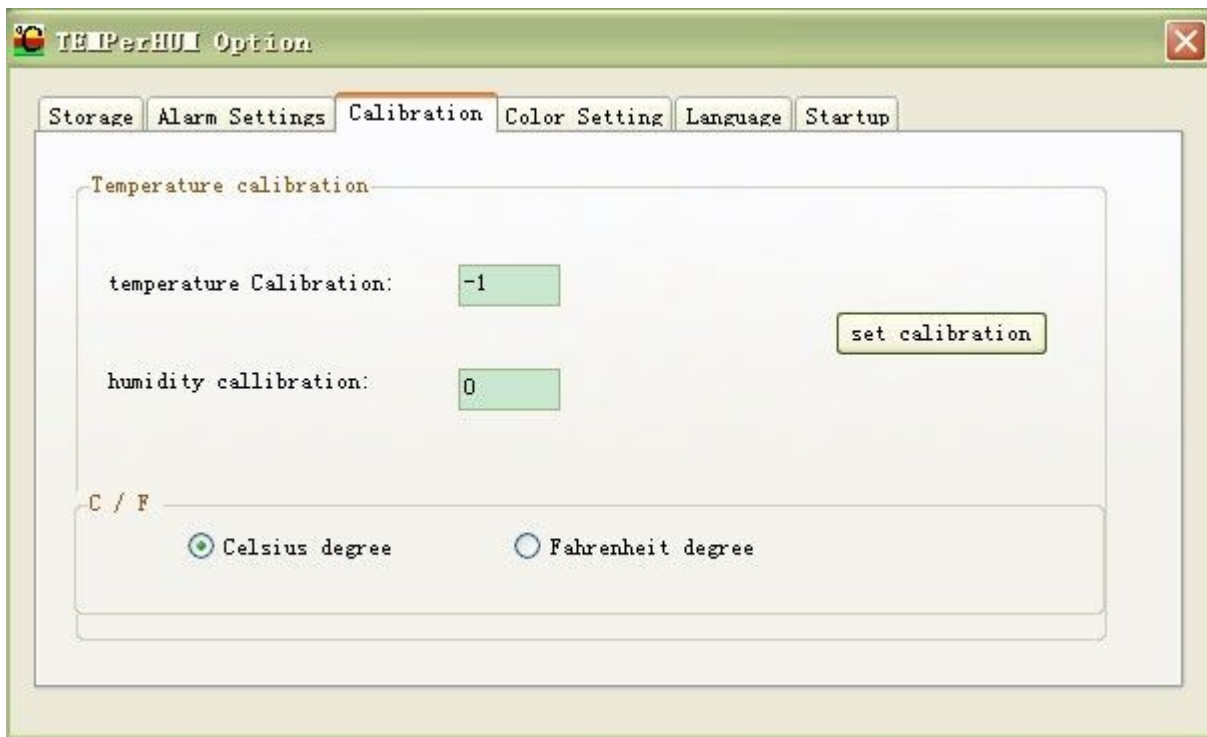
TEMPerHUM Option

Storage | Alarm Settings | Calibration | Color Setting | Language | Startup

Temperature calibration

temperature Calibration: -1

set calibration

humidity callibration: 0

C / F

Celsius degree

Fahrenheit degree